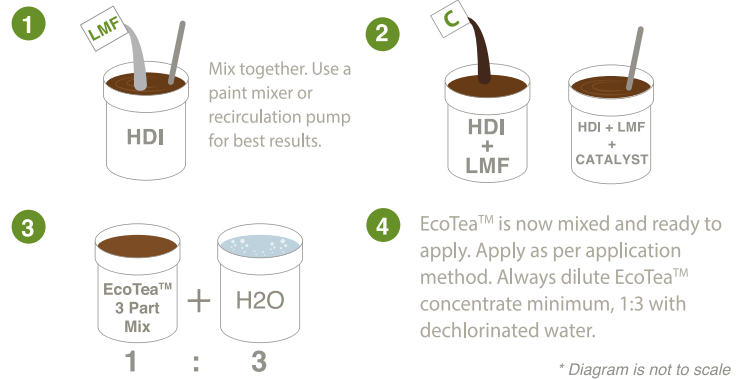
1

LMF

HDI

Mix together. Use a paint mixer or recirculation pump for best results.

2

C

HDI + LMF

HDI + LMF + CATALYST

3

EcoTea™ 3 Part Mix

+

H2O

1 : 3

4

EcoTea™ is now mixed and ready to apply. Apply as per application method. Always dilute EcoTea™ concentrate minimum, 1:3 with dechlorinated water.

* Diagram is not to scale